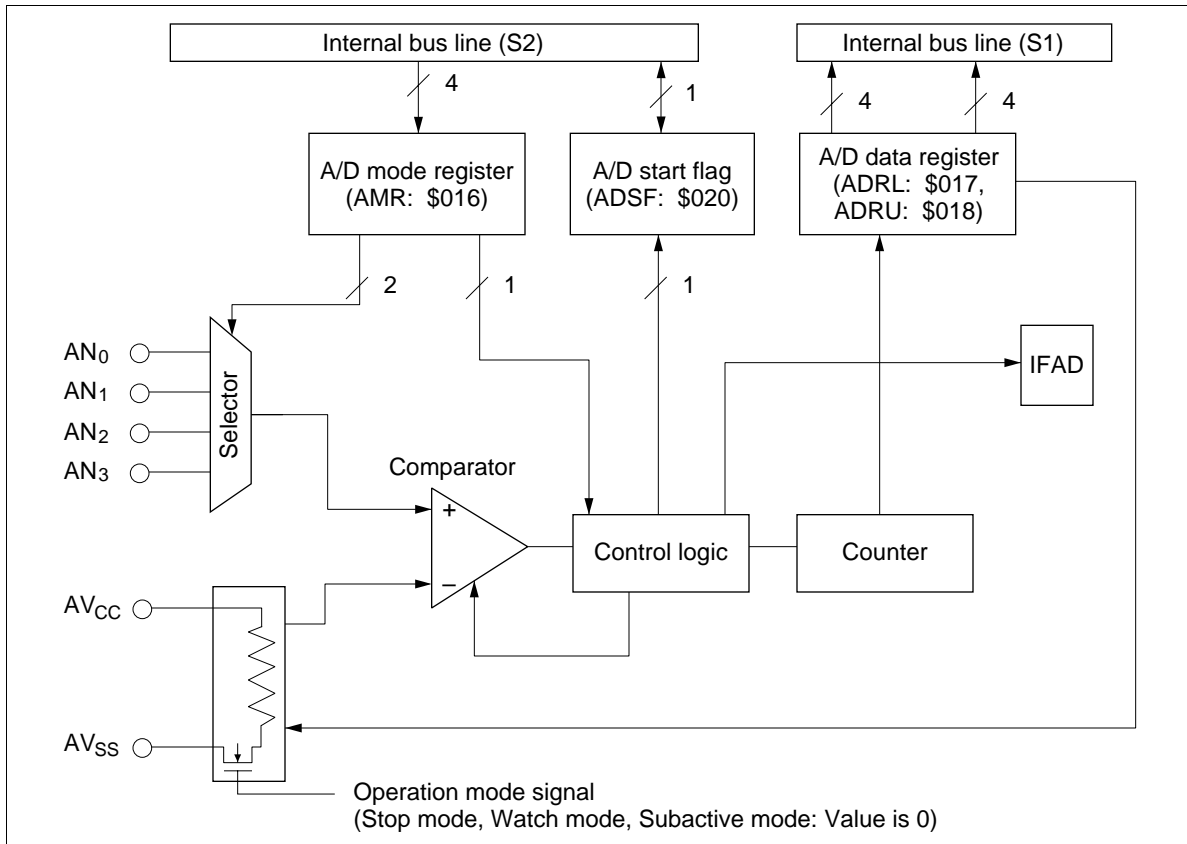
Internal bus line (S2)

Internal bus line (S1)

4

1

4

4

A/D mode register (AMR: \$016)

A/D start flag (ADSF: \$020)

A/D data register (ADRL: \$017, ADRU: \$018)

2

1

1

$AN_0$

$AN_1$

$AN_2$

$AN_3$

Selector

IFAD

Comparator

+

−

Control logic

Counter

$AV_{CC}$

$AV_{SS}$

Operation mode signal
(Stop mode, Watch mode, Subactive mode: Value is 0)